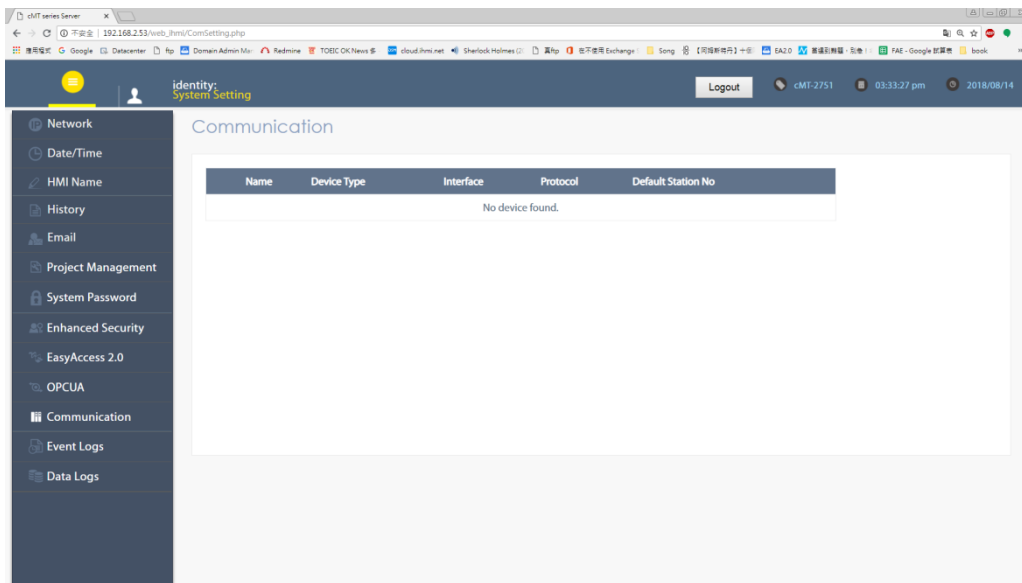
cMT series Server

不安全 | 192.168.2.53/web_ihmi/ComSetting.php

應用程式 Google Datacenter ftp Domain Admin Ma Redmine TOEIC OK News cloud.ihmi.net Sherlock Holmes 真ftp 在不使用 Exchange Song EA2.0 FAE - Google 試算表 book

identity:
System Setting

Logout

cMT-2751

03:33:27 pm

2018/08/14

Network
Date/Time
HMI Name
History
Email
Project Management
System Password
Enhanced Security
EasyAccess 2.0
OPCUA
Communication
Event Logs
Data Logs

Communication

| Name | Device Type | Interface | Protocol | Default Station No |
|---|---|---|---|---|
| No device found. | | | | |